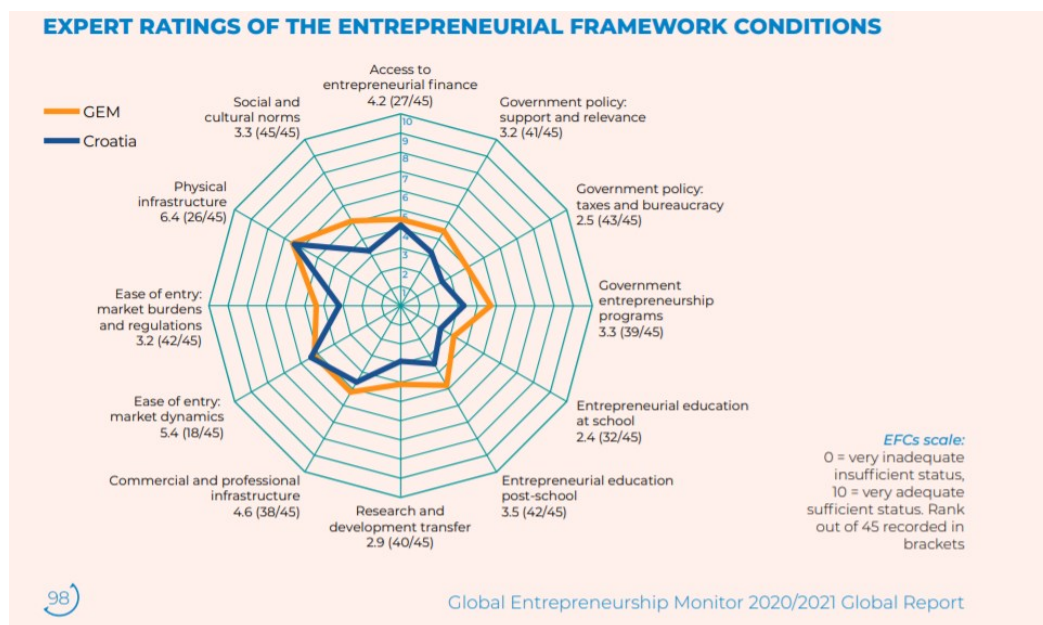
EXPERT RATINGS OF THE ENTREPRENEURIAL FRAMEWORK CONDITIONS

GEM
Croatia

Access to entrepreneurial finance
4.2 (27/45)

Government policy: support and relevance
3.2 (41/45)

Government policy: taxes and bureaucracy
2.5 (43/45)

Government entrepreneurship programs
3.3 (39/45)

Entrepreneurial education at school
2.4 (32/45)

Entrepreneurial education post-school
3.5 (42/45)

Research and development transfer
2.9 (40/45)

Commercial and professional infrastructure
4.6 (38/45)

Ease of entry: market dynamics
5.4 (18/45)

Ease of entry: market burdens and regulations
3.2 (42/45)

Physical infrastructure
6.4 (26/45)

Social and cultural norms
3.3 (45/45)

10
9
8
7
6
5
4
3
2
1

EFCs scale:
0 = very inadequate insufficient status, 10 = very adequate sufficient status. Rank out of 45 recorded in brackets

98

Global Entrepreneurship Monitor 2020/2021 Global Report